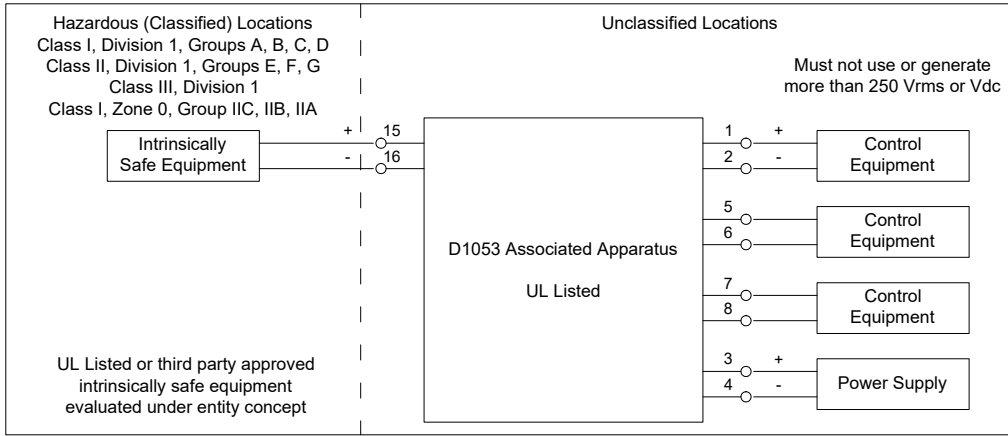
Hazardous (Classified) Locations
Class I, Division 1, Groups A, B, C, D
Class II, Division 1, Groups E, F, G
Class III, Division 1
Class I, Zone 0, Group IIC, IIB, IIA

Unclassified Locations

Must not use or generate more than 250 Vrms or Vdc

Intrinsically Safe Equipment

+ 15
- 16

D1053 Associated Apparatus

UL Listed

1 +
2 -
Control Equipment

5
6
Control Equipment

7
8
Control Equipment

3 +
4 -
Power Supply

UL Listed or third party approved intrinsically safe equipment evaluated under entity concept